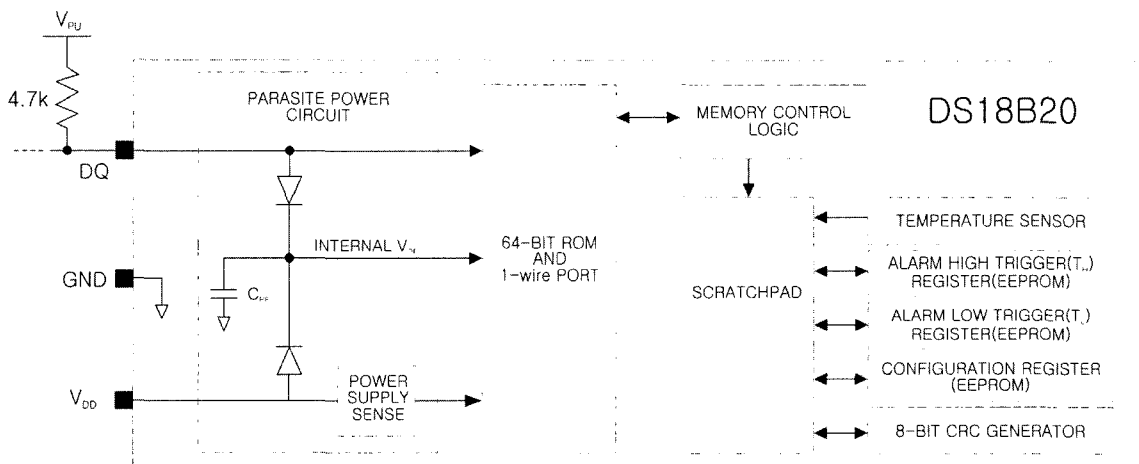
$V_{PU}$

4.7k

DQ

GND

$V_{DD}$

PARASITE POWER CIRCUIT

INTERNAL $V_{DD}$

$C_{PP}$

POWER SUPPLY SENSE

64-BIT ROM AND 1-wire PORT

MEMORY CONTROL LOGIC

DS18B20

SCRATCHPAD

TEMPERATURE SENSOR

ALARM HIGH TRIGGER($T_H$) REGISTER(EEPROM)

ALARM LOW TRIGGER($T_L$) REGISTER(EEPROM)

CONFIGURATION REGISTER (EEPROM)

8-BIT CRC GENERATOR